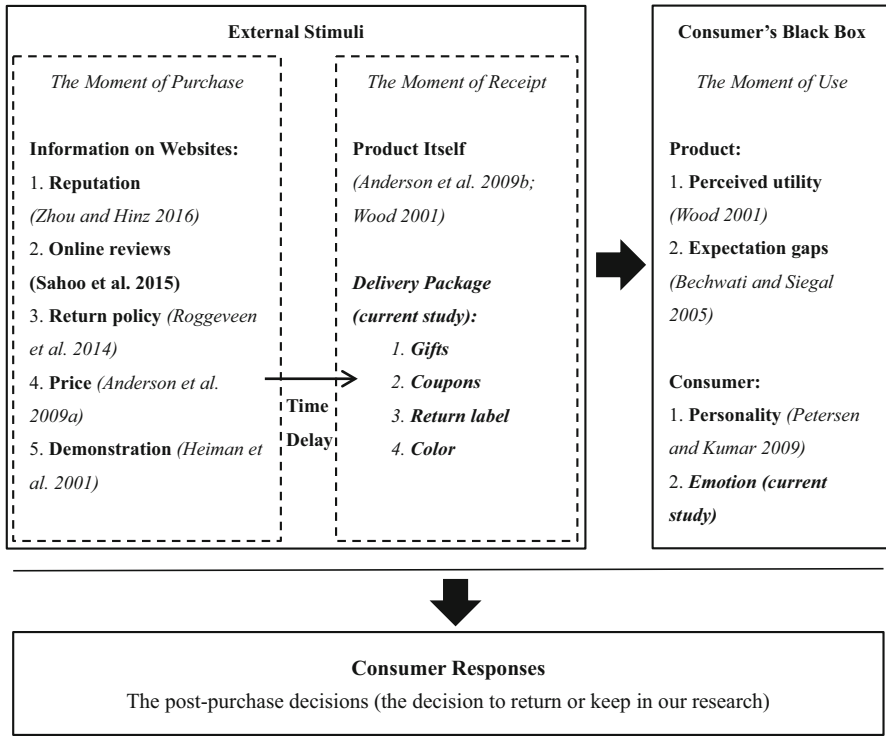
External Stimuli

The Moment of Purchase

Information on Websites:
1. Reputation (Zhou and Hinz 2016)
2. Online reviews (Sahoo et al. 2015)
3. Return policy (Roggeveen et al. 2014)
4. Price (Anderson et al. 2009a)
5. Demonstration (Heiman et al. 2001)

Time Delay

The Moment of Receipt

Product Itself (Anderson et al. 2009b; Wood 2001)

Delivery Package (current study):
1. Gifts
2. Coupons
3. Return label
4. Color

Consumer's Black Box

The Moment of Use

Product:
1. Perceived utility (Wood 2001)
2. Expectation gaps (Bechwati and Siegal 2005)

Consumer:
1. Personality (Petersen and Kumar 2009)
2. Emotion (current study)

Consumer Responses
The post-purchase decisions (the decision to return or keep in our research)